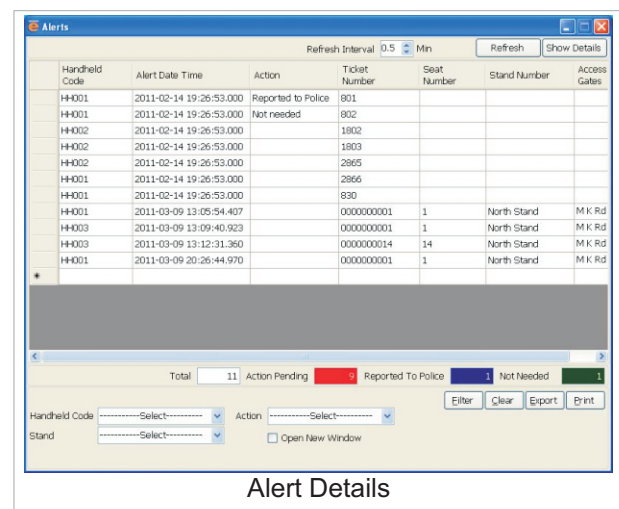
Alerts

Refresh Interval 0.5 Min

Refresh

Show Details

| Handheld Code | Alert Date Time | Action | Ticket Number | Seat Number | Stand Number | Access Gates |
|---|---|---|---|---|---|---|
| HH001 | 2011-02-14 19:26:53.000 | Reported to Police | 801 | | | |
| HH001 | 2011-02-14 19:26:53.000 | Not needed | 802 | | | |
| HH002 | 2011-02-14 19:26:53.000 | | 1802 | | | |
| HH002 | 2011-02-14 19:26:53.000 | | 1803 | | | |
| HH002 | 2011-02-14 19:26:53.000 | | 2865 | | | |
| HH001 | 2011-02-14 19:26:53.000 | | 2866 | | | |
| HH001 | 2011-02-14 19:26:53.000 | | 830 | | | |
| HH001 | 2011-03-09 13:05:54.407 | | 0000000001 | 1 | North Stand | M K Rd |
| HH003 | 2011-03-09 13:09:40.923 | | 0000000001 | 1 | North Stand | M K Rd |
| HH003 | 2011-03-09 13:12:31.360 | | 0000000014 | 14 | North Stand | M K Rd |
| HH001 | 2011-03-09 20:26:44.970 | | 0000000001 | 1 | North Stand | M K Rd |

Total 11 Action Pending 9 Reported To Police 1 Not Needed 1

Filter Clear Export Print

Handheld Code -----------Select---------- Action -----------Select----------

Stand -----------Select---------- Open New Window

Alert Details